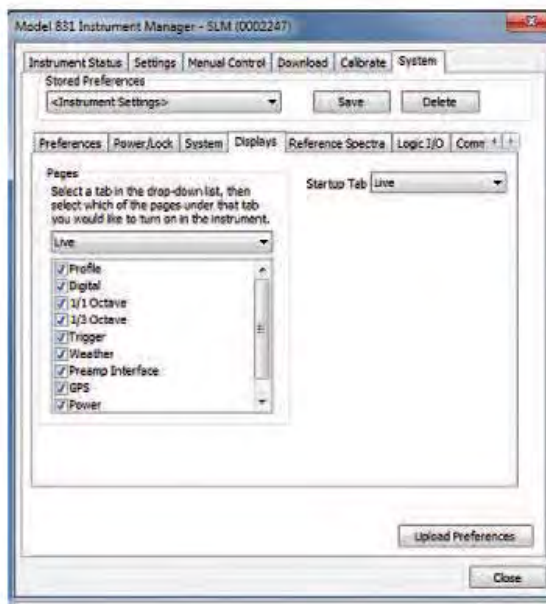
Model 831 Instrument Manager - SLM (0002247)

Instrument Status | Settings | Manual Control | Download | Calibrate | System

Stored Preferences

<Instrument Settings>

Save

Delete

Preferences | Power/Lock | System | Displays | Reference Spectra | Logic I/O | Comm

Pages

Select a tab in the drop-down list, then select which of the pages under that tab you would like to turn on in the instrument.

Live

Profile
Digital
1/1 Octave
1/3 Octave
Trigger
Weather
Preamp Interface
GPS
Power

Startup Tab Live

Upload Preferences

Close